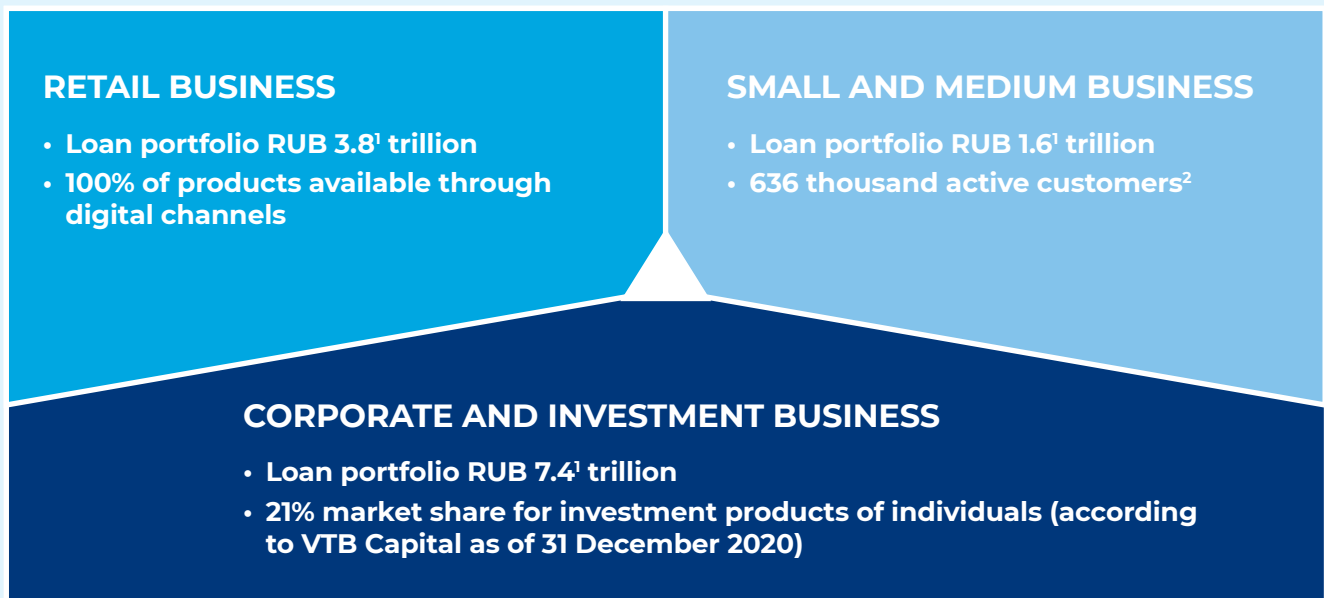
RETAIL BUSINESS

• Loan portfolio RUB 3.8$^1$ trillion
• 100% of products available through digital channels

SMALL AND MEDIUM BUSINESS

• Loan portfolio RUB 1.6$^1$ trillion
• 636 thousand active customers$^2$

CORPORATE AND INVESTMENT BUSINESS

• Loan portfolio RUB 7.4$^1$ trillion
• 21% market share for investment products of individuals (according to VTB Capital as of 31 December 2020)